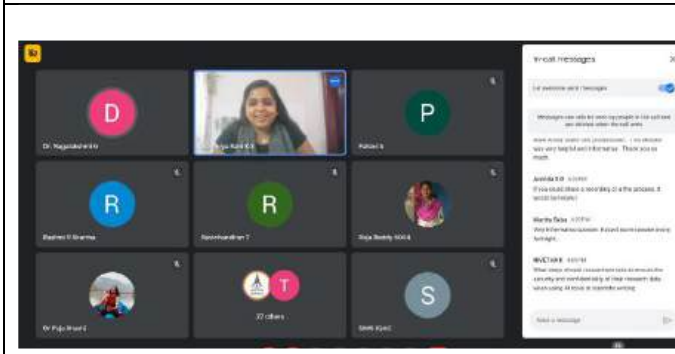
D

Dr. Nagalakshmi N

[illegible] Kavi K S

P

Pallavi s

R

Rashmi V Sharma

R

Ravichandran T

Pooja Reddy N M A

Dr Puja Anand

T

32 others

S

SNIK Ajmal

In-call messages

Let everyone send messages

Messages can only be seen by people in the call and are deleted when the call ends.

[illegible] was very helpful and informative. Thank you so much

Anitha R R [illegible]
If you could share a recording of the session, it would be helpful

Kavita Saha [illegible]
Very informative session. It could be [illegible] today for helping

NIVETHA R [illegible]
What steps should researchers take to ensure the security and confidentiality of their research data when using AI tools in scientific writing

Send a message